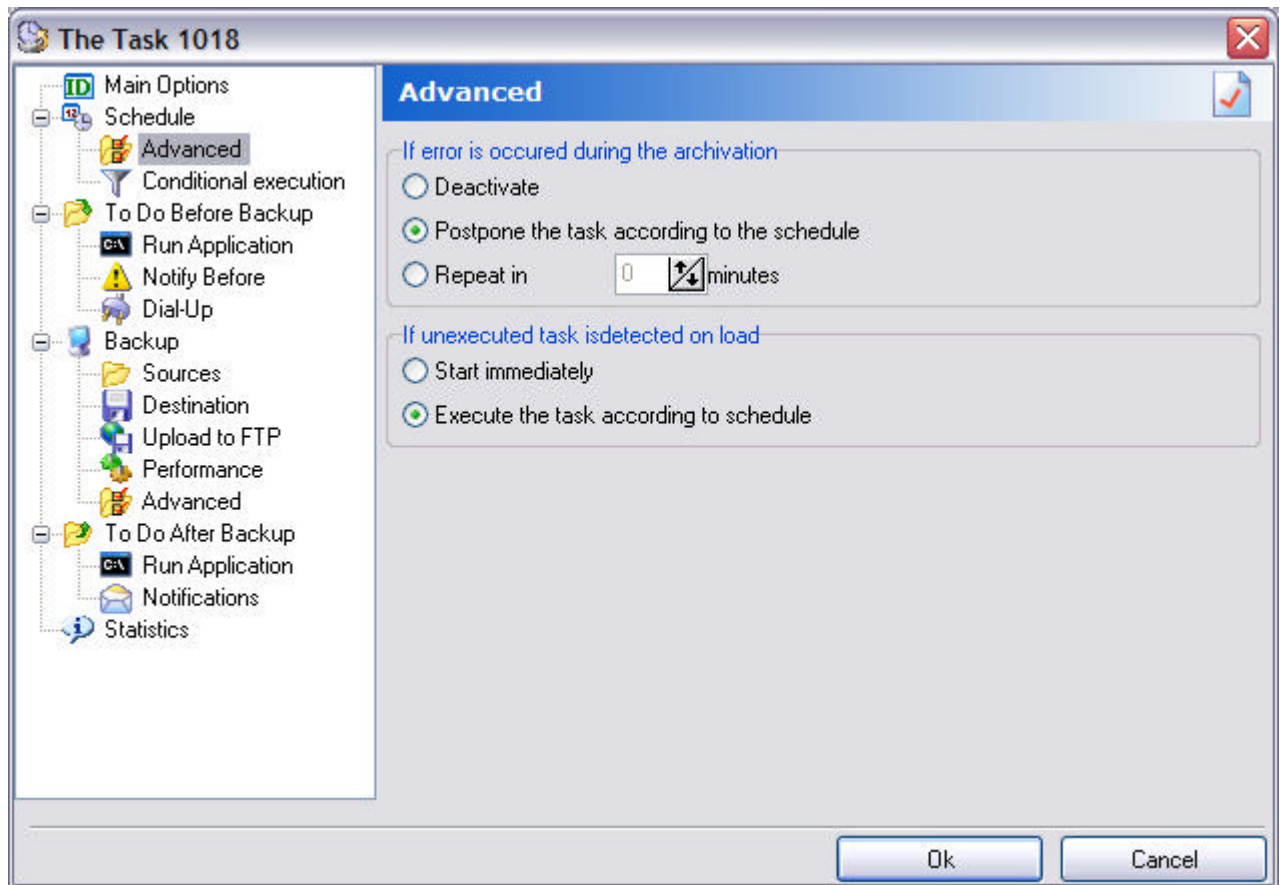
The Task 1018

ID Main Options
Schedule
Advanced
Conditional execution
To Do Before Backup
C:\ Run Application
Notify Before
Dial-Up
Backup
Sources
Destination
Upload to FTP
Performance
Advanced
To Do After Backup
C:\ Run Application
Notifications
Statistics

Advanced

If error is occured during the archivation
Deactivate
Postpone the task according to the schedule
Repeat in 0 minutes

If unexecuted task isdetected on load
Start immediately
Execute the task according to schedule

Ok
Cancel